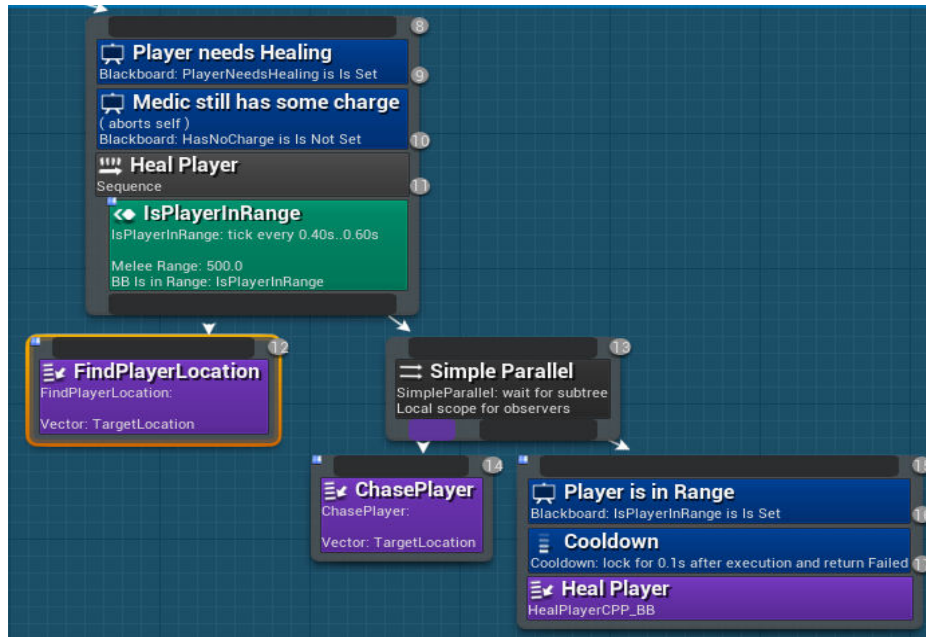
8

Player needs Healing
Blackboard: PlayerNeedsHealing is Is Set

9

Medic still has some charge
( aborts self )
Blackboard: HasNoCharge is Is Not Set

10

Heal Player
Sequence

11

IsPlayerInRange
IsPlayerInRange: tick every 0.40s..0.60s

Melee Range: 500.0
BB Is in Range: IsPlayerInRange

12

FindPlayerLocation
FindPlayerLocation:

Vector: TargetLocation

13

Simple Parallel
SimpleParallel: wait for subtree
Local scope for observers

14

ChasePlayer
ChasePlayer:

Vector: TargetLocation

15

Player is in Range
Blackboard: IsPlayerInRange is Is Set

16

Cooldown
Cooldown: lock for 0.1s after execution and return Failed

17

Heal Player
HealPlayerCPP_BB